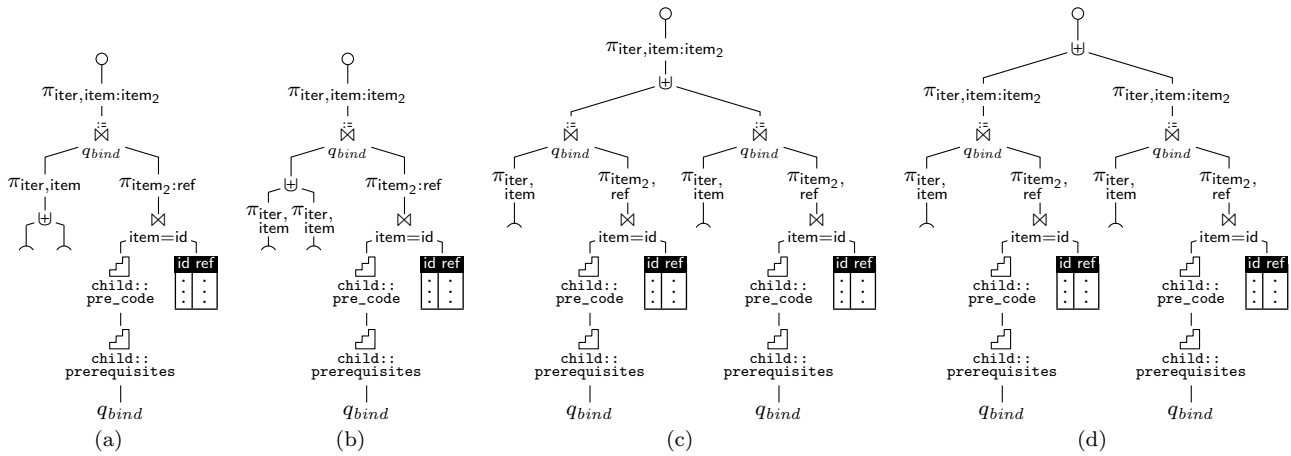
$\pi_{\text{iter},\text{item:item}_2}$

$\dot{\bowtie}$ $q_{bind}$

$\pi_{\text{iter},\text{item}}$

$\uplus$

$\pi_{\text{item}_2\text{:ref}}$

$\bowtie$ item=id

child:: pre_code

child:: prerequisites

$q_{bind}$

| id | ref |
|---|---|
| : | : |

(a)

$\pi_{\text{iter},\text{item:item}_2}$

$\dot{\bowtie}$ $q_{bind}$

$\uplus$

$\pi_{\text{iter},\text{item}}$ $\pi_{\text{iter},\text{item}}$

$\pi_{\text{item}_2\text{:ref}}$

$\bowtie$ item=id

child:: pre_code

child:: prerequisites

$q_{bind}$

| id | ref |
|---|---|
| : | : |

(b)

$\pi_{\text{iter},\text{item:item}_2}$

$\uplus$

$\dot{\bowtie}$ $q_{bind}$

$\pi_{\text{iter},\text{item}}$

$\pi_{\text{item}_2,\text{ref}}$

$\bowtie$ item=id

child:: pre_code

child:: prerequisites

$q_{bind}$

| id | ref |
|---|---|
| : | : |

$\dot{\bowtie}$ $q_{bind}$

$\pi_{\text{iter},\text{item}}$

$\pi_{\text{item}_2,\text{ref}}$

$\bowtie$ item=id

child:: pre_code

child:: prerequisites

$q_{bind}$

| id | ref |
|---|---|
| : | : |

(c)

$\uplus$

$\pi_{\text{iter},\text{item:item}_2}$

$\dot{\bowtie}$ $q_{bind}$

$\pi_{\text{iter},\text{item}}$

$\pi_{\text{item}_2,\text{ref}}$

$\bowtie$ item=id

child:: pre_code

child:: prerequisites

$q_{bind}$

| id | ref |
|---|---|
| : | : |

$\pi_{\text{iter},\text{item:item}_2}$

$\dot{\bowtie}$ $q_{bind}$

$\pi_{\text{iter},\text{item}}$

$\pi_{\text{item}_2,\text{ref}}$

$\bowtie$ item=id

child:: pre_code

child:: prerequisites

$q_{bind}$

| id | ref |
|---|---|
| : | : |

(d)